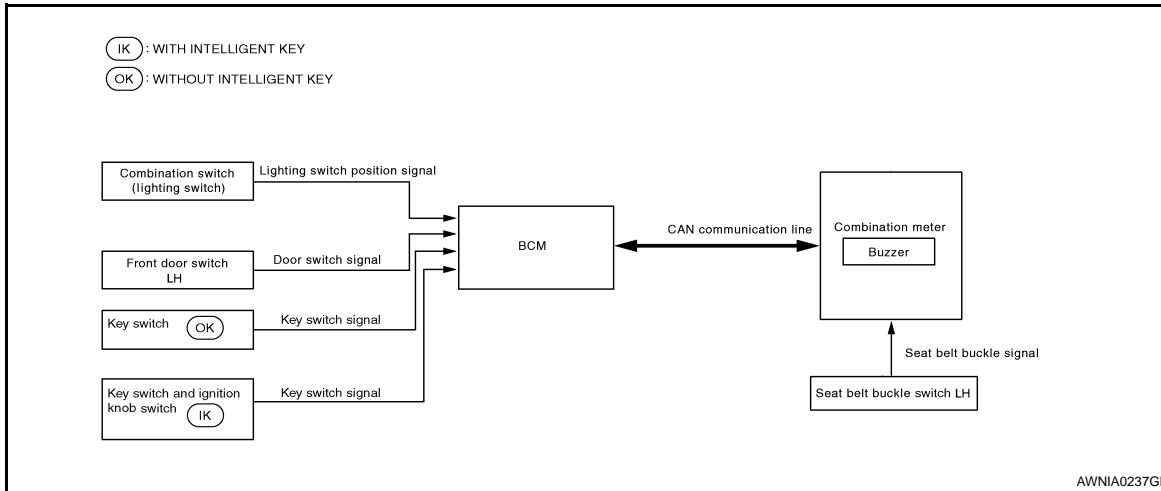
IK : WITH INTELLIGENT KEY
OK : WITHOUT INTELLIGENT KEY

Combination switch (lighting switch)
Lighting switch position signal

Front door switch LH
Door switch signal

Key switch OK
Key switch signal

Key switch and ignition knob switch IK
Key switch signal

BCM

CAN communication line

Combination meter
Buzzer

Seat belt buckle signal

Seat belt buckle switch LH

AWNIA0237GB